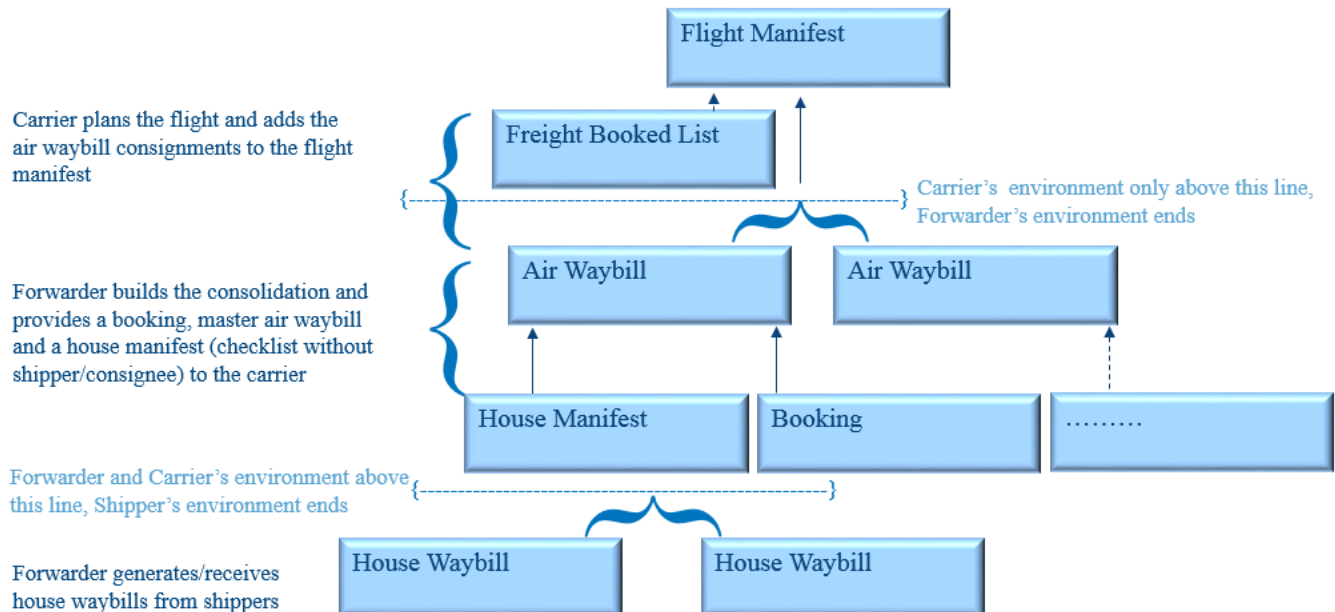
Flight Manifest

Carrier plans the flight and adds the air waybill consignments to the flight manifest

Freight Booked List

Carrier's environment only above this line, Forwarder's environment ends

Forwarder builds the consolidation and provides a booking, master air waybill and a house manifest (checklist without shipper/consignee) to the carrier

Air Waybill

Air Waybill

House Manifest

Booking

.........

Forwarder and Carrier's environment above this line, Shipper's environment ends

Forwarder generates/receives house waybills from shippers

House Waybill

House Waybill